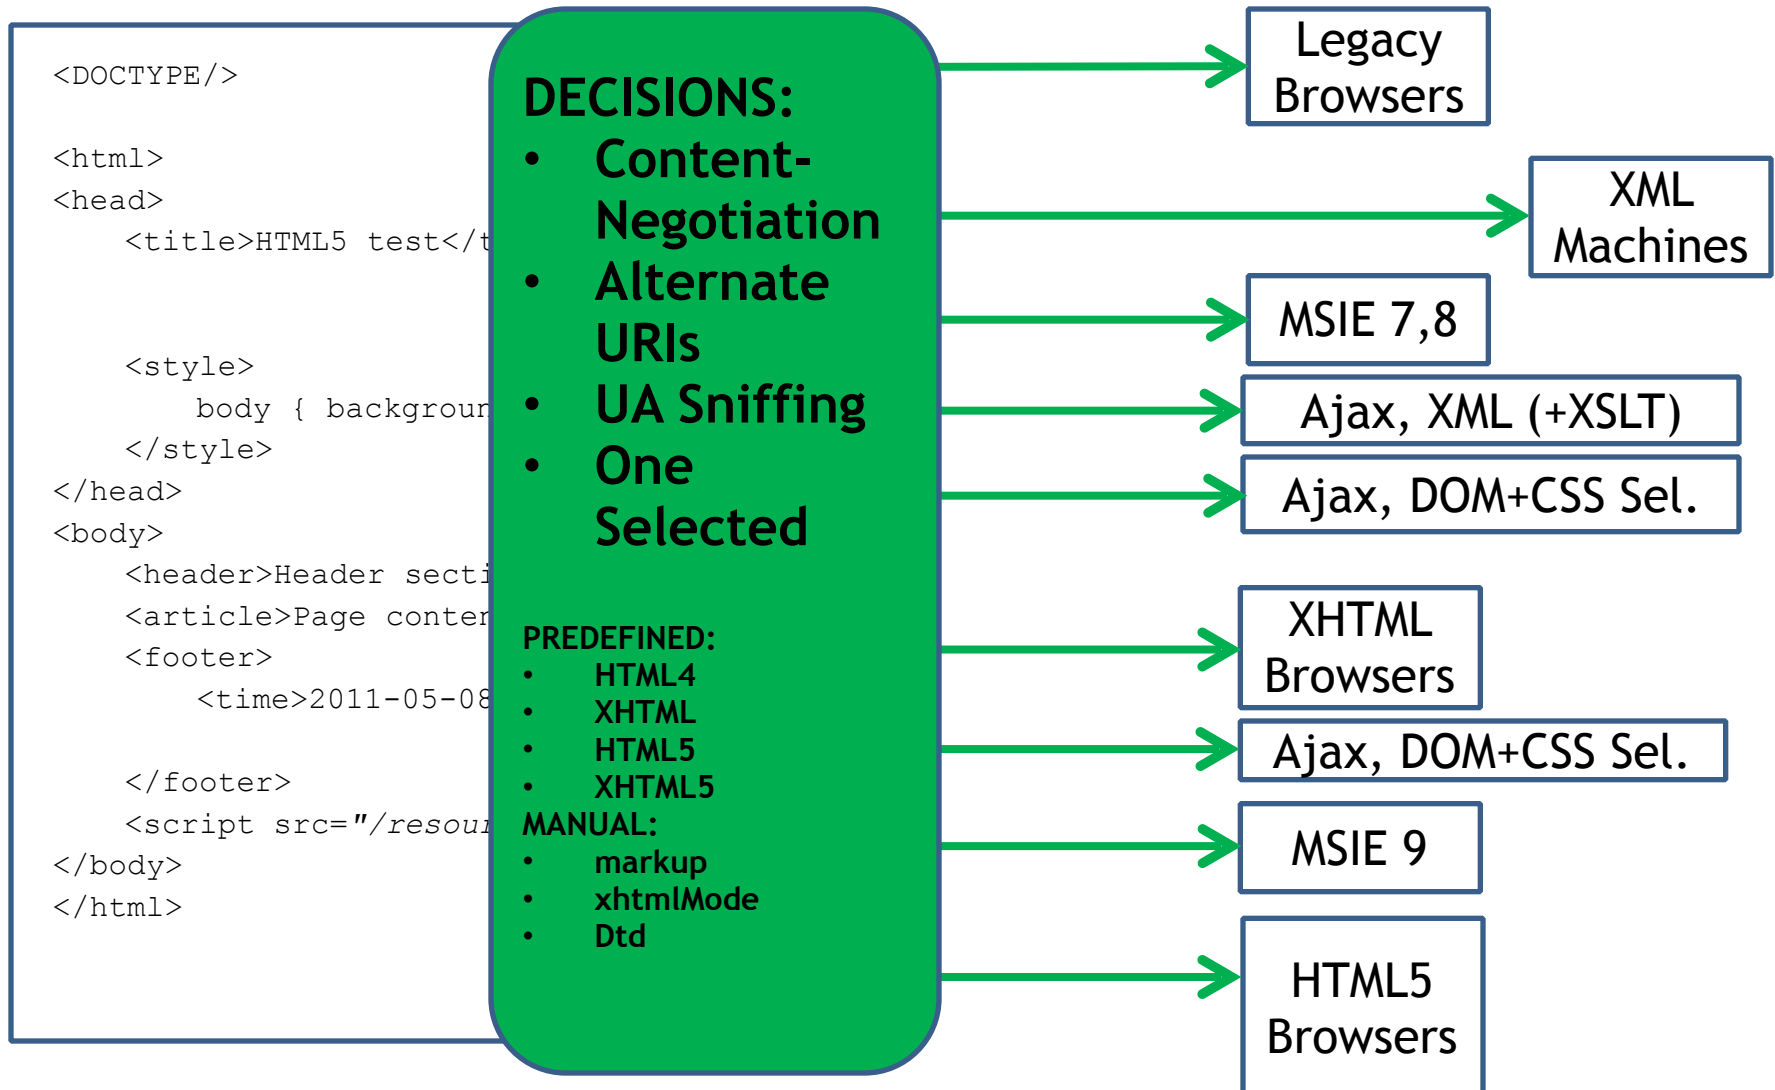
<DOCTYPE/>

<html>
<head>
<title>HTML5 test</t

<style>
body { backgrour
</style>
</head>
<body>
<header>Header secti
<article>Page conter
<footer>
<time>2011-05-08

</footer>
<script src="/resour
</body>
</html>

DECISIONS:
• Content-Negotiation
• Alternate URIs
• UA Sniffing
• One Selected

PREDEFINED:
• HTML4
• XHTML
• HTML5
• XHTML5
MANUAL:
• markup
• xhtmlMode
• Dtd

Legacy Browsers

XML Machines

MSIE 7,8

Ajax, XML (+XSLT)

Ajax, DOM+CSS Sel.

XHTML Browsers

Ajax, DOM+CSS Sel.

MSIE 9

HTML5 Browsers